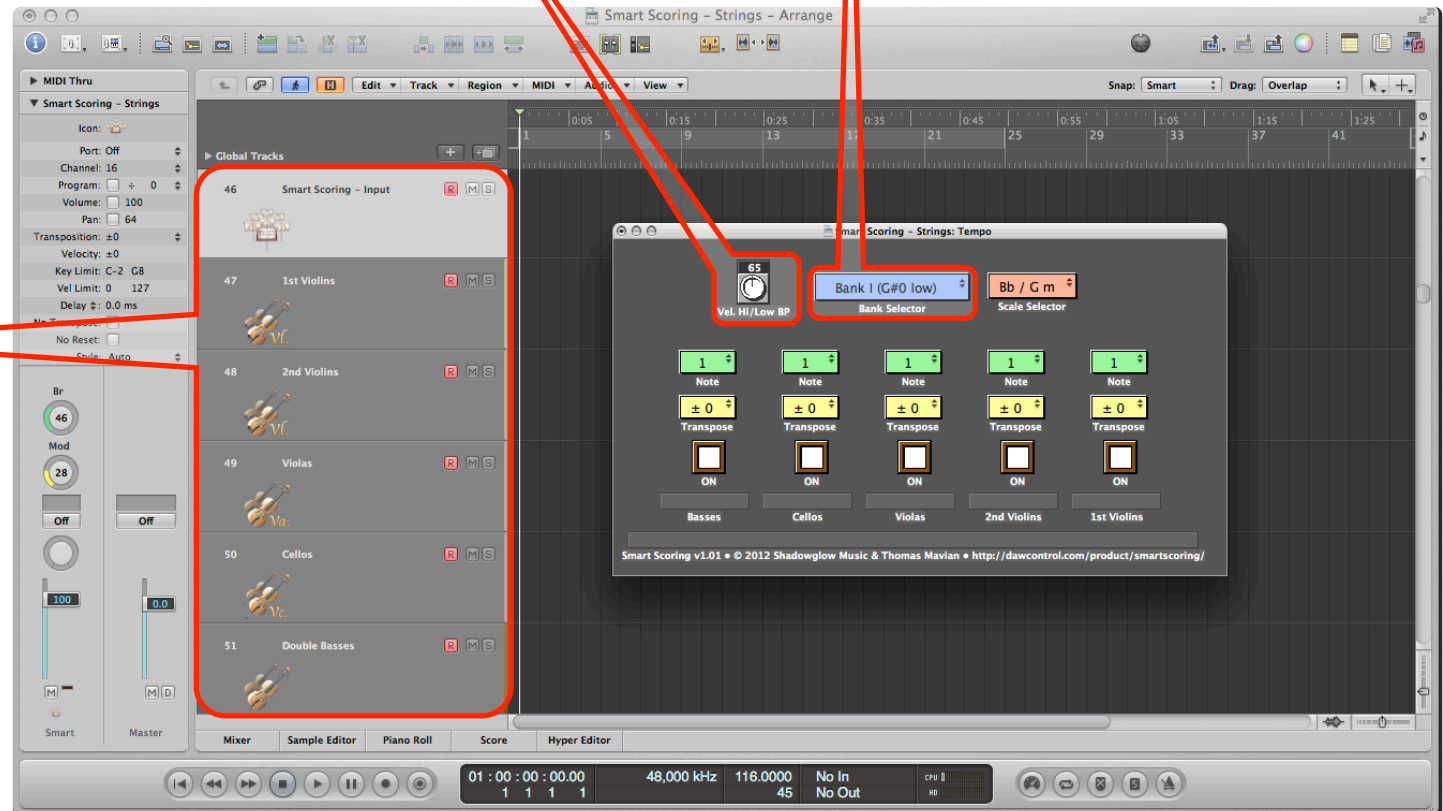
Smart Scoring – Strings – Arrange

MIDI Thru
Smart Scoring – Strings
Icon:
Port: Off
Channel: 16
Program: 0
Volume: 100
Pan: 64
Transposition: ±0
Velocity: ±0
Key Limit: C-2 G8
Vel Limit: 0 127
Delay: 0.0 ms
No Transpose:
No Reset:
Style: Auto

Br
46
Mod
28
Off
Off
100
0.0
M
M D
Smart
Master

Edit Track Region MIDI Audio View
Snap: Smart
Drag: Overlap

Global Tracks
0:05 0:15 0:25 0:35 0:45 0:55 1:05 1:15 1:25
1 5 9 13 17 21 25 29 33 37 41

46 Smart Scoring – Input R M S
47 1st Violins R M S
Vl.
48 2nd Violins R M S
Vl.
49 Violas R M S
Va.
50 Cellos R M S
Vc.
51 Double Basses R M S

Smart Scoring – Strings: Tempo
65
Vel. Hi/Low BP
Bank I (G#0 low)
Bank Selector
Bb / G m
Scale Selector

| 1 | 1 | 1 | 1 | 1 |
|---|---|---|---|---|
| Note | Note | Note | Note | Note |
| ± 0 | ± 0 | ± 0 | ± 0 | ± 0 |
| Transpose | Transpose | Transpose | Transpose | Transpose |
| ON | ON | ON | ON | ON |
| Basses | Cellos | Violas | 2nd Violins | 1st Violins |

Smart Scoring v1.01 • © 2012 Shadowglow Music & Thomas Mavian • http://dawcontrol.com/product/smartscoring/

Mixer Sample Editor Piano Roll Score Hyper Editor

01 : 00 : 00 : 00.00
1 1 1 1
48,000 kHz
116.0000
45
No In
No Out
CPU
HD